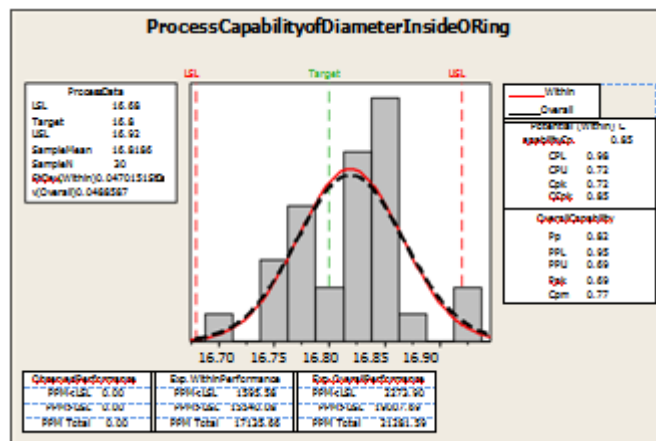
ProcessCapabilityofDiameterInsideORing

ProcessData
LSL 16.68
Target 16.8
USL 16.92
SampleMean 16.8186
SampleN 30
StDev(Within)0.0470151594
StDev(Overall)0.0468567

LSL
Target
USL

Within
Overall

Potential (Within) C
apability Cp 0.85
CPL 0.98
CPU 0.72
Cpk 0.72
CCpk 0.85

OverallCapability
Pp 0.82
PPL 0.95
PPU 0.69
Ppk 0.69
Cpm 0.77

16.70 16.75 16.80 16.85 16.90

ObservedPerformance
PPM<LSL 0.00
PPM>USL 0.00
PPM Total 0.00

Exp. WithinPerformance
PPM<LSL 1595.56
PPM>USL 15540.06
PPM Total 17135.65

Exp. OverallPerformance
PPM<LSL 2273.90
PPM>USL 19007.89
PPM Total 21281.39